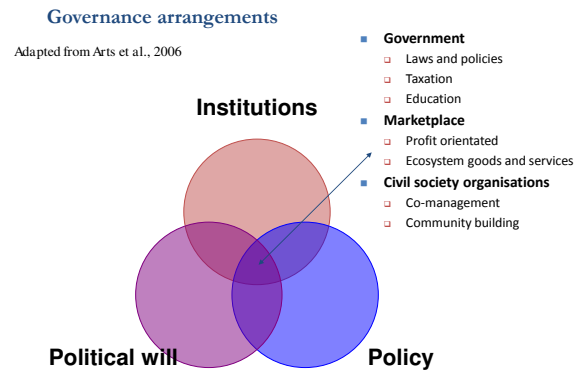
Governance arrangements

Adapted from Arts et al., 2006

Institutions

Political will

Policy

- Government
  - Laws and policies
  - Taxation
  - Education
- Marketplace
  - Profit orientated
  - Ecosystem goods and services
- Civil society organisations
  - Co-management
  - Community building